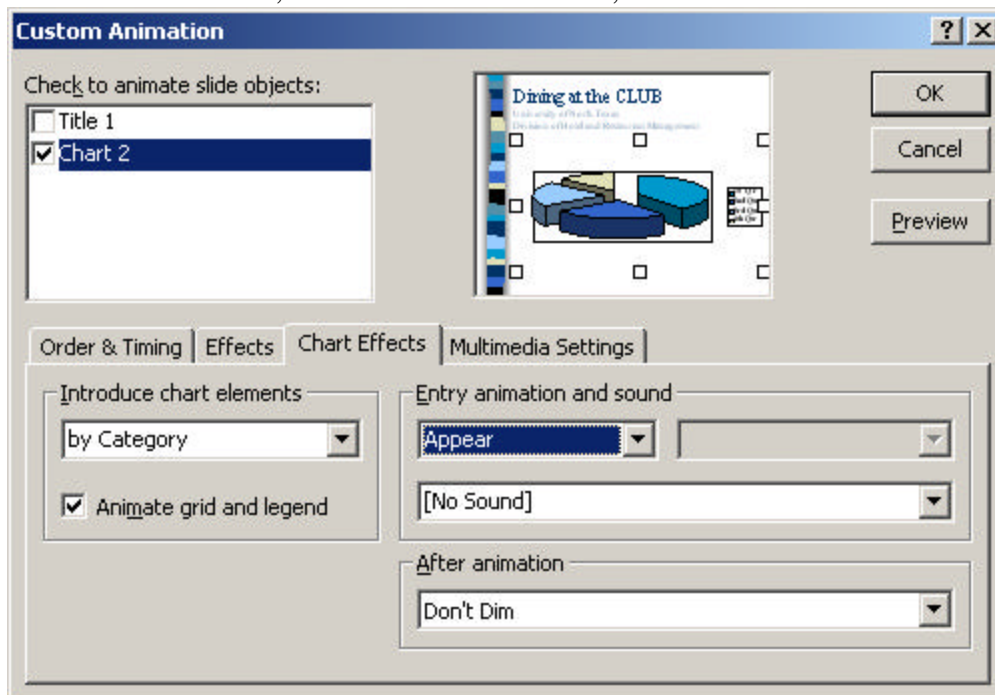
Custom Animation

?

Check to animate slide objects:

Title 1

Chart 2

Dining at the CLUB

University of North Texas

Division of Hotel and Restaurant Management

OK

Cancel

Preview

Order & Timing

Effects

Chart Effects

Multimedia Settings

Introduce chart elements

by Category

Animate grid and legend

Entry animation and sound

Appear

[No Sound]

After animation

Don't Dim